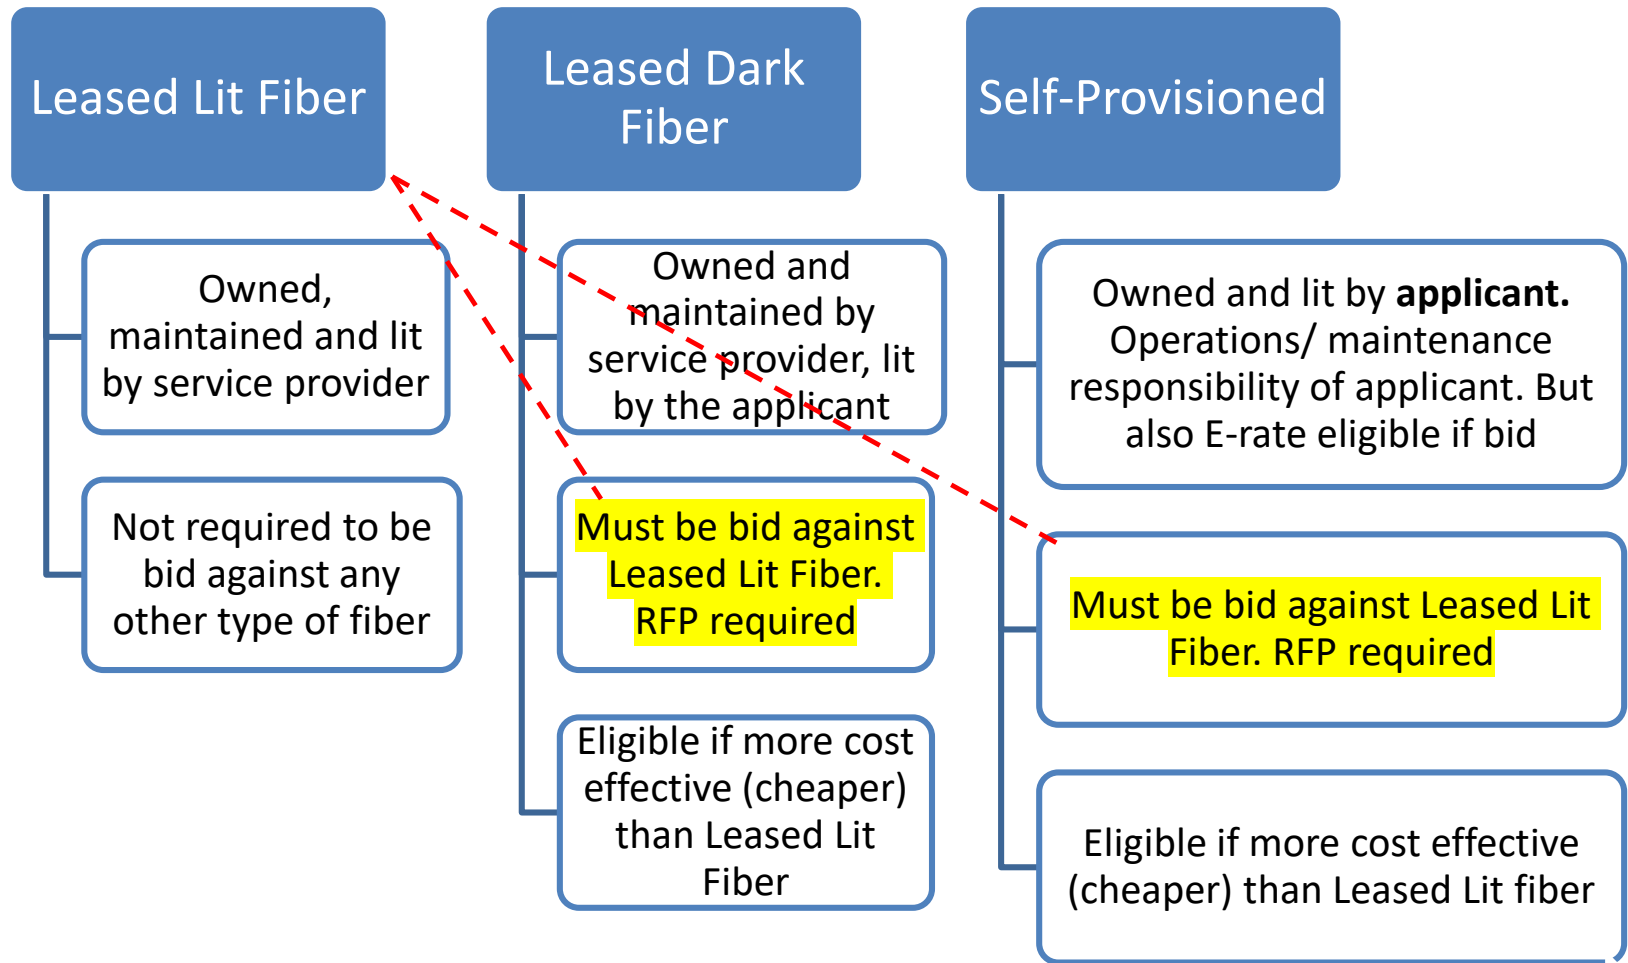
Leased Lit Fiber

Owned, maintained and lit by service provider

Not required to be bid against any other type of fiber

Leased Dark Fiber

Owned and maintained by service provider, lit by the applicant

Must be bid against Leased Lit Fiber. RFP required

Eligible if more cost effective (cheaper) than Leased Lit Fiber

Self-Provisioned

Owned and lit by **applicant.** Operations/ maintenance responsibility of applicant. But also E-rate eligible if bid

Must be bid against Leased Lit Fiber. RFP required

Eligible if more cost effective (cheaper) than Leased Lit fiber